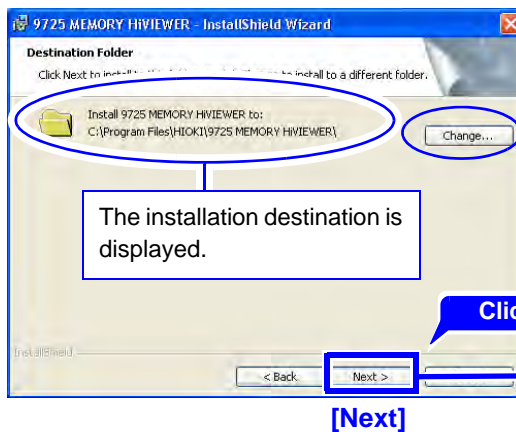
9725 MEMORY HiVIEWER - InstallShield Wizard

Destination Folder

Click Next to install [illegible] to install to a different folder.

Install 9725 MEMORY HiVIEWER to:
C:\Program Files\HIOKI\9725 MEMORY HiVIEWER\

Change...

The installation destination is displayed.

Clic

InstallShield

< Back

Next >

[Next]